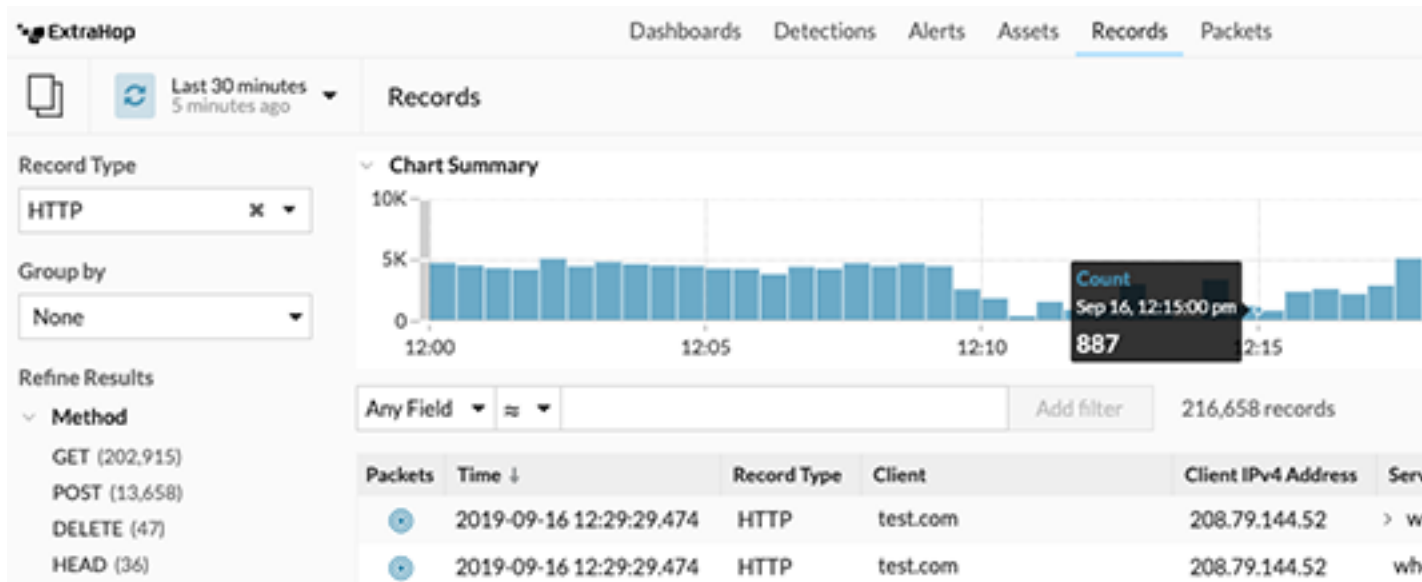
ExtraHop

Dashboards Detections Alerts Assets Records Packets

Last 30 minutes
5 minutes ago

Records

Record Type

HTTP

Group by

None

Refine Results

Method

GET (202,915)

POST (13,658)

DELETE (47)

HEAD (36)

Chart Summary

10K

5K

0

12:00

12:05

12:10

12:15

Count
Sep 16, 12:15:00 pm
887

Any Field

≈

Add filter

216,658 records

| Packets | Time ↓ | Record Type | Client | Client IPv4 Address | Serv |
|---|---|---|---|---|---|
| | 2019-09-16 12:29:29.474 | HTTP | test.com | 208.79.144.52 | > w |
| | 2019-09-16 12:29:29.474 | HTTP | test.com | 208.79.144.52 | wh |